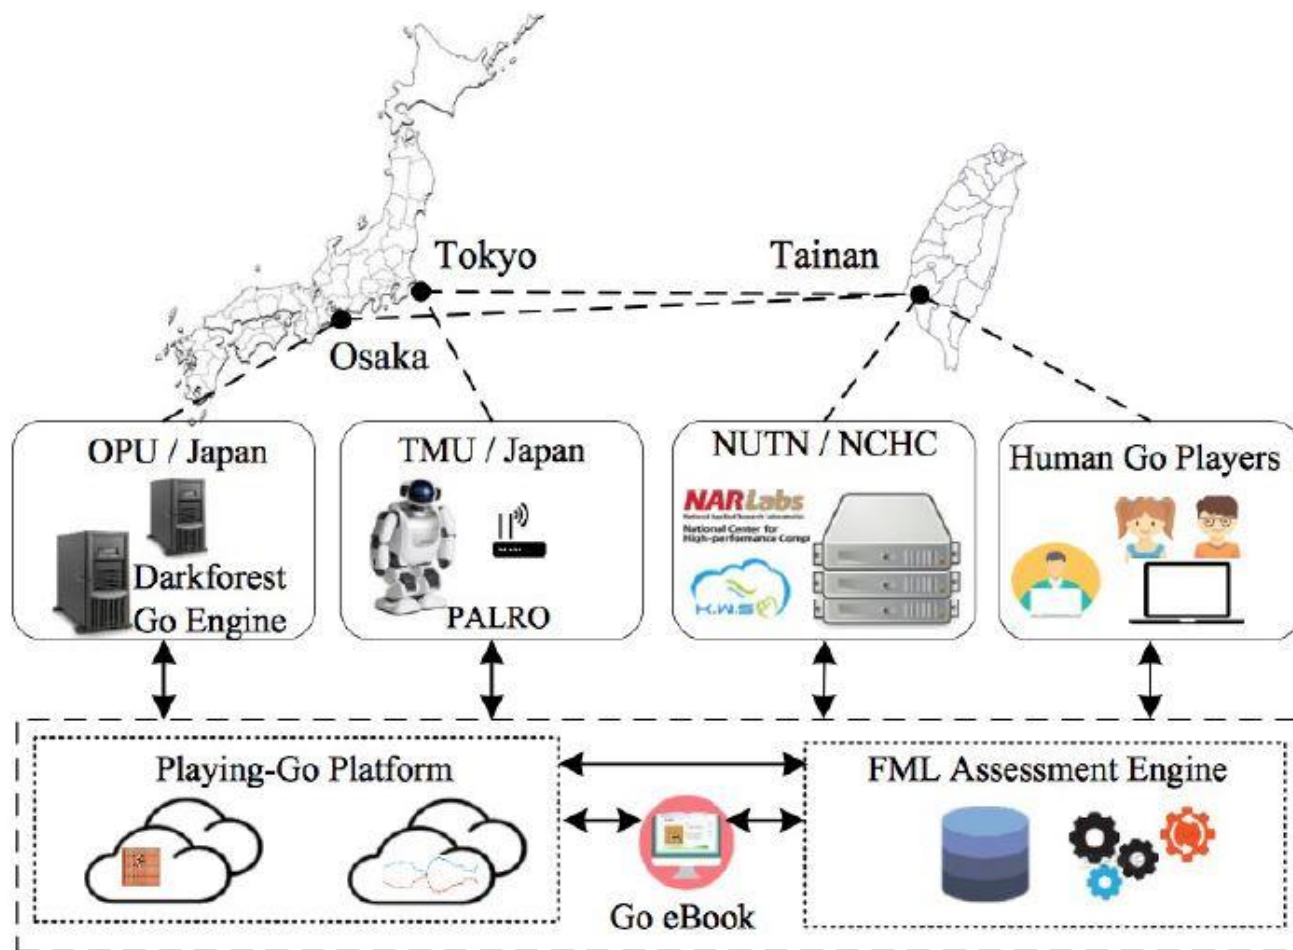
Tokyo

Tainan

Osaka

OPU / Japan

Darkforest Go Engine

TMU / Japan

PALRO

NUTN / NCHC

NARLabs

National Center for High-performance Comp

K.W.S

Human Go Players

Playing-Go Platform

FML Assessment Engine

Go eBook